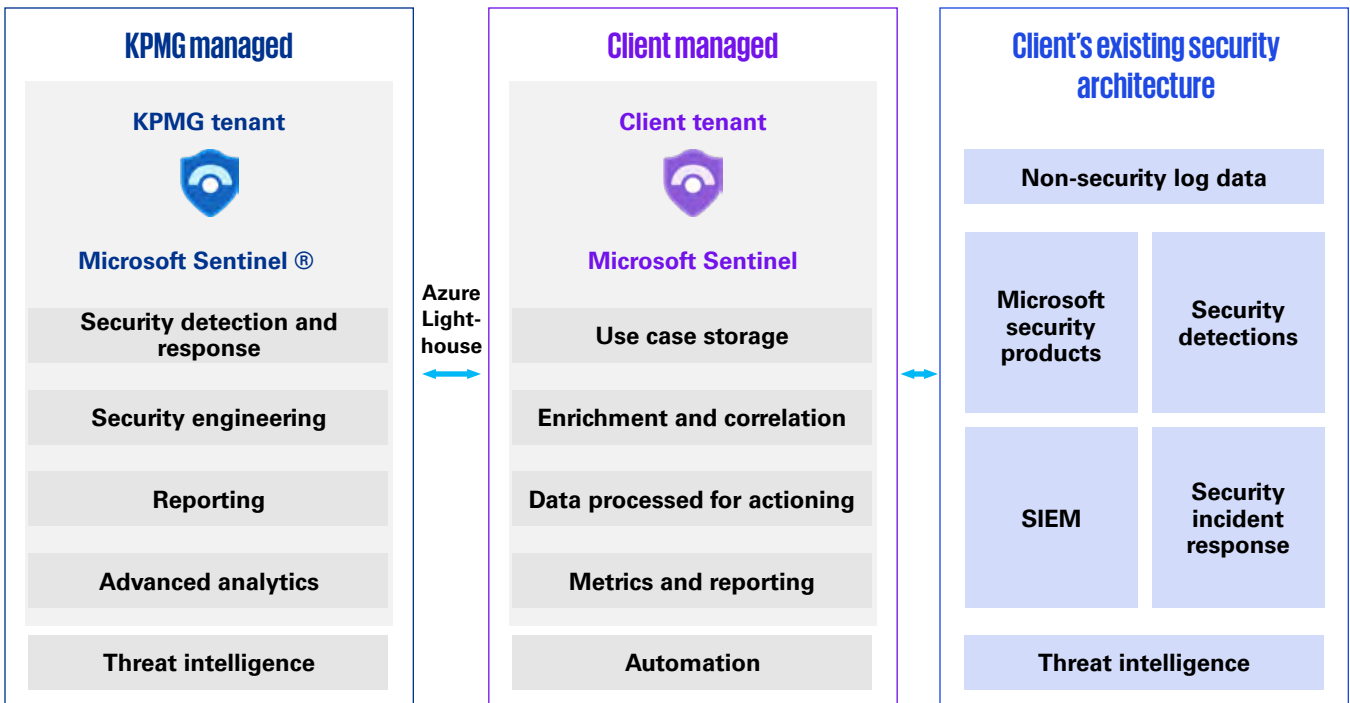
KPMG managed

KPMG tenant

Microsoft Sentinel ®

Security detection and response

Security engineering

Reporting

Advanced analytics

Threat intelligence

Azure Light-house

Client managed

Client tenant

Microsoft Sentinel

Use case storage

Enrichment and correlation

Data processed for actioning

Metrics and reporting

Automation

Client's existing security architecture

Non-security log data

Microsoft security products

Security detections

SIEM

Security incident response

Threat intelligence